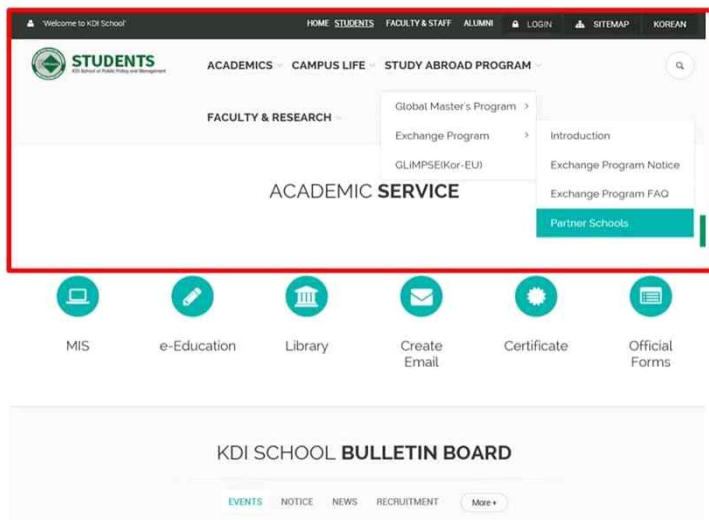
'Welcome to KDI School'

HOME STUDENTS FACULTY & STAFF ALUMNI LOGIN SITEMAP KOREAN

STUDENTS
KDI School of Public Policy and Management

ACADEMICS CAMPUS LIFE STUDY ABROAD PROGRAM

FACULTY & RESEARCH

Global Master's Program
Exchange Program
GLIMPSE(Kor-EU)

Introduction
Exchange Program Notice
Exchange Program FAQ
Partner Schools

ACADEMIC SERVICE

MIS
e-Education
Library
Create Email
Certificate
Official Forms

KDI SCHOOL BULLETIN BOARD

EVENTS NOTICE NEWS RECRUITMENT More +